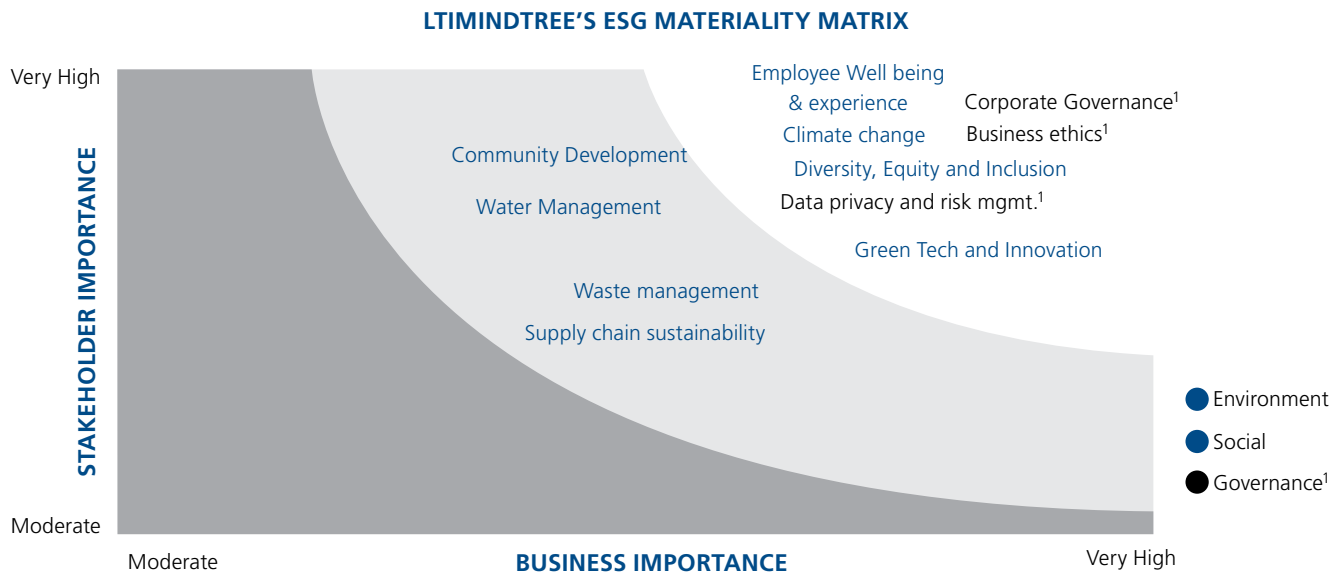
LTIMINDTREE'S ESG MATERIALITY MATRIX

Very High

STAKEHOLDER IMPORTANCE

Moderate

Employee Well being & experience

Corporate Governance$^1$

Climate change

Business ethics$^1$

Community Development

Diversity, Equity and Inclusion

Water Management

Data privacy and risk mgmt.$^1$

Green Tech and Innovation

Waste management

Supply chain sustainability

Environment

Social

Governance$^1$

Moderate

BUSINESS IMPORTANCE

Very High